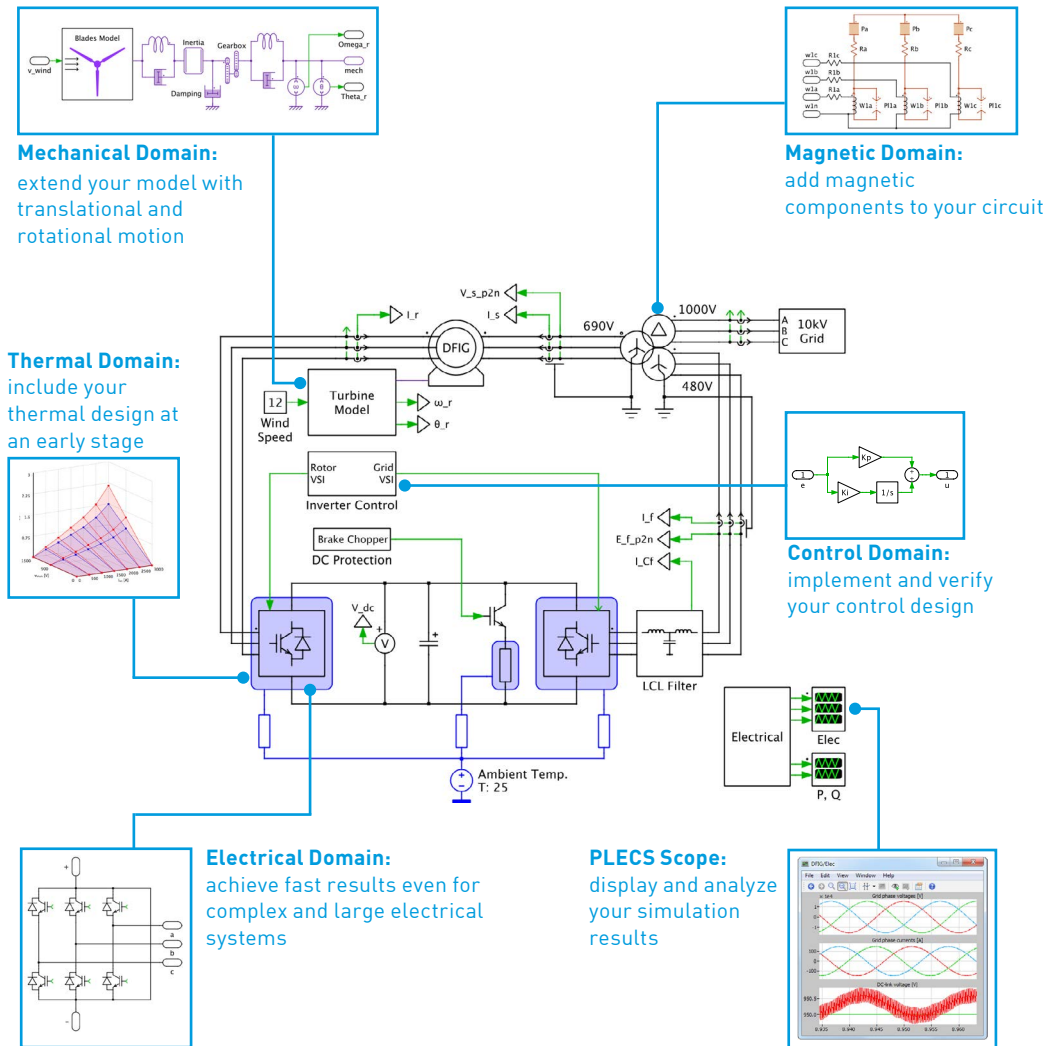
v_wind
Blades Model
Inertia
Gearbox
Damping
Omega_r
mech
Theta_r

Mechanical Domain:
extend your model with translational and rotational motion

Pa
Pb
Pc
Ra
Rb
Rc
w1c
R1c
w1b
R1b
w1a
R1a
w1n
W1a
Pl1a
W1b
Pl1b
W1c
Pl1c

Magnetic Domain:
add magnetic components to your circuit

Thermal Domain:
include your thermal design at an early stage

V_s_p2n
I_s
I_r
DFIG
690V
1000V
10kV Grid
A
B
C
480V
12
Wind Speed
Turbine Model
ω_r
θ_r
Rotor VSI
Grid VSI
Inverter Control
Brake Chopper
DC Protection
I_f
E_f_p2n
I_Cf
V_dc
V
LCL Filter
Ambient Temp.
T: 25

1
e
Kp
Ki
1/s
1
u

Control Domain:
implement and verify your control design

Electrical
Elec
P, Q

Electrical Domain:
achieve fast results even for complex and large electrical systems

+
-
a
b
c

PLECS Scope:
display and analyze your simulation results

DFIG/Elec
File Edit View Window Help
Grid phase voltages [V]
Grid phase currents [A]
DC-link voltage [V]